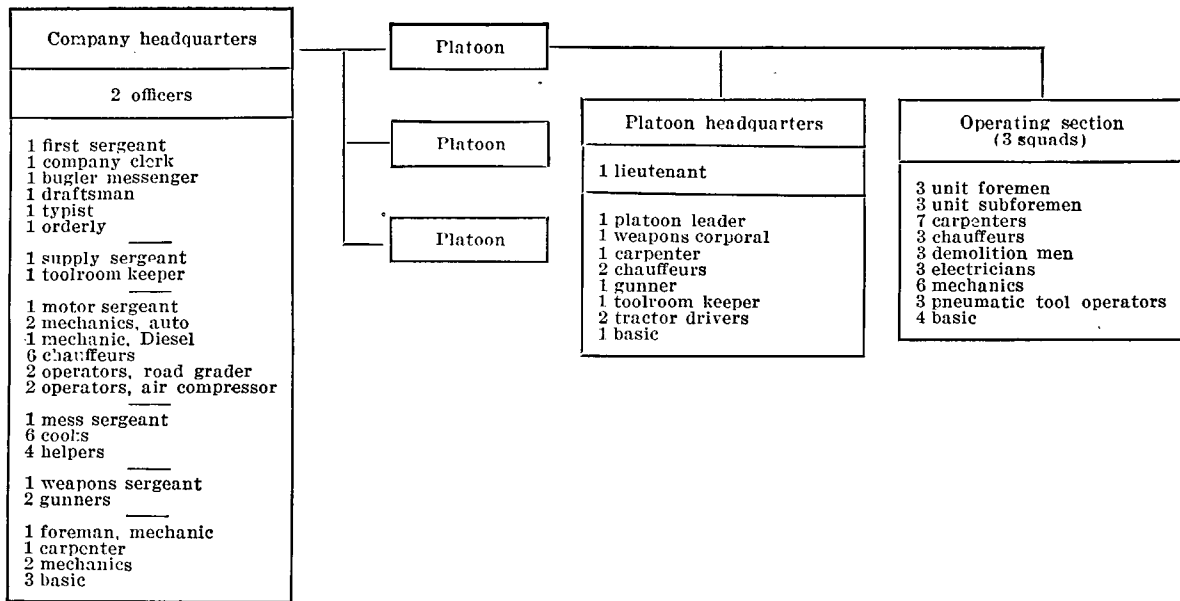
Company headquarters

2 officers

1 first sergeant
1 company clerk
1 bugler messenger
1 draftsman
1 typist
1 orderly

1 supply sergeant
1 toolroom keeper

1 motor sergeant
2 mechanics, auto
1 mechanic, Diesel
6 chauffeurs
2 operators, road grader
2 operators, air compressor

1 mess sergeant
6 cooks
4 helpers

1 weapons sergeant
2 gunners

1 foreman, mechanic
1 carpenter
2 mechanics
3 basic

Platoon

Platoon

Platoon

Platoon headquarters

1 lieutenant

1 platoon leader
1 weapons corporal
1 carpenter
2 chauffeurs
1 gunner
1 toolroom keeper
2 tractor drivers
1 basic

Operating section
(3 squads)

3 unit foremen
3 unit subforemen
7 carpenters
3 chauffeurs
3 demolition men
3 electricians
6 mechanics
3 pneumatic tool operators
4 basic